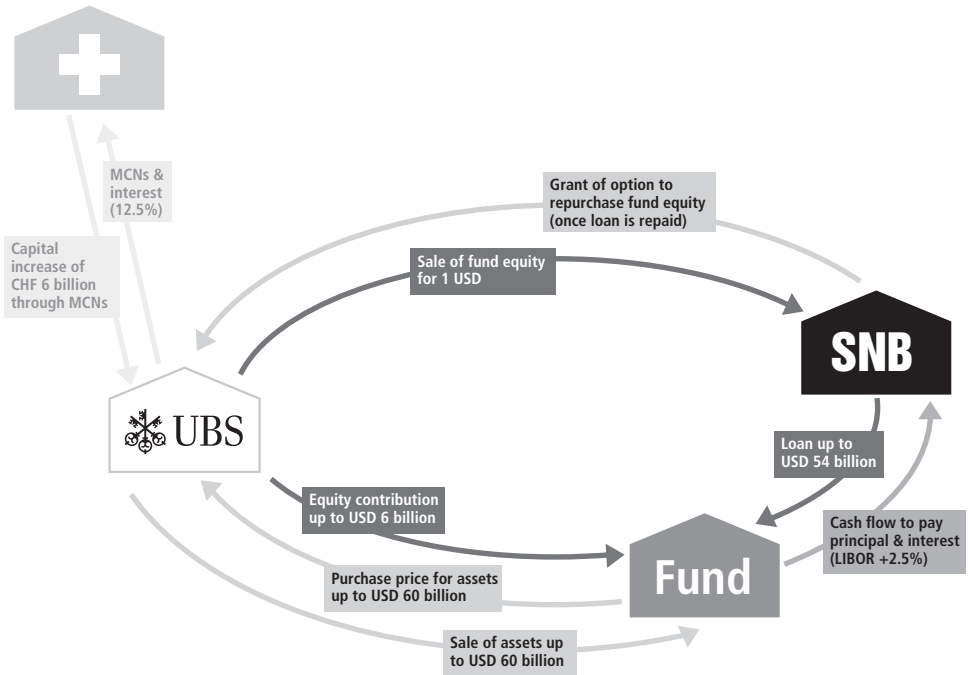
MCNs & interest (12.5%)

Capital increase of CHF 6 billion through MCNs

Grant of option to repurchase fund equity (once loan is repaid)

Sale of fund equity for 1 USD

SNB

UBS

Loan up to USD 54 billion

Equity contribution up to USD 6 billion

Cash flow to pay principal & interest (LIBOR +2.5%)

Fund

Purchase price for assets up to USD 60 billion

Sale of assets up to USD 60 billion